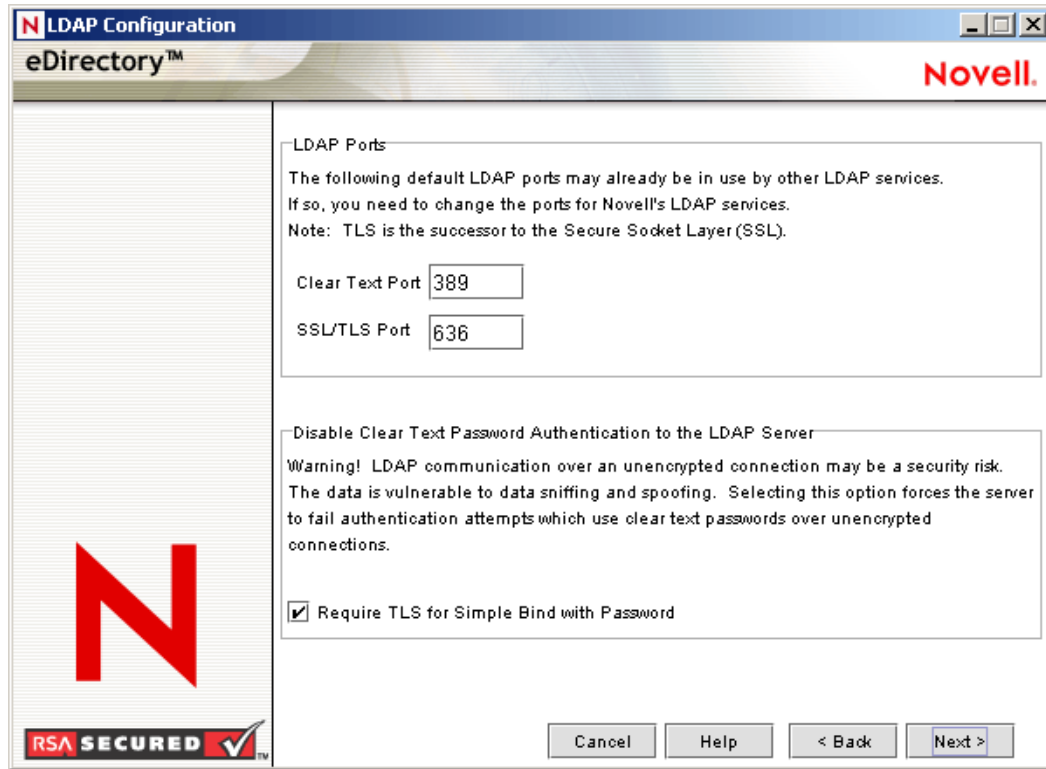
N LDAP Configuration

eDirectory™

Novell.

LDAP Ports

The following default LDAP ports may already be in use by other LDAP services.
If so, you need to change the ports for Novell's LDAP services.
Note: TLS is the successor to the Secure Socket Layer (SSL).

Clear Text Port 389

SSL/TLS Port 636

Disable Clear Text Password Authentication to the LDAP Server

Warning! LDAP communication over an unencrypted connection may be a security risk. The data is vulnerable to data sniffing and spoofing. Selecting this option forces the server to fail authentication attempts which use clear text passwords over unencrypted connections.

Require TLS for Simple Bind with Password

N

RSA SECURED ™

Cancel Help < Back Next >